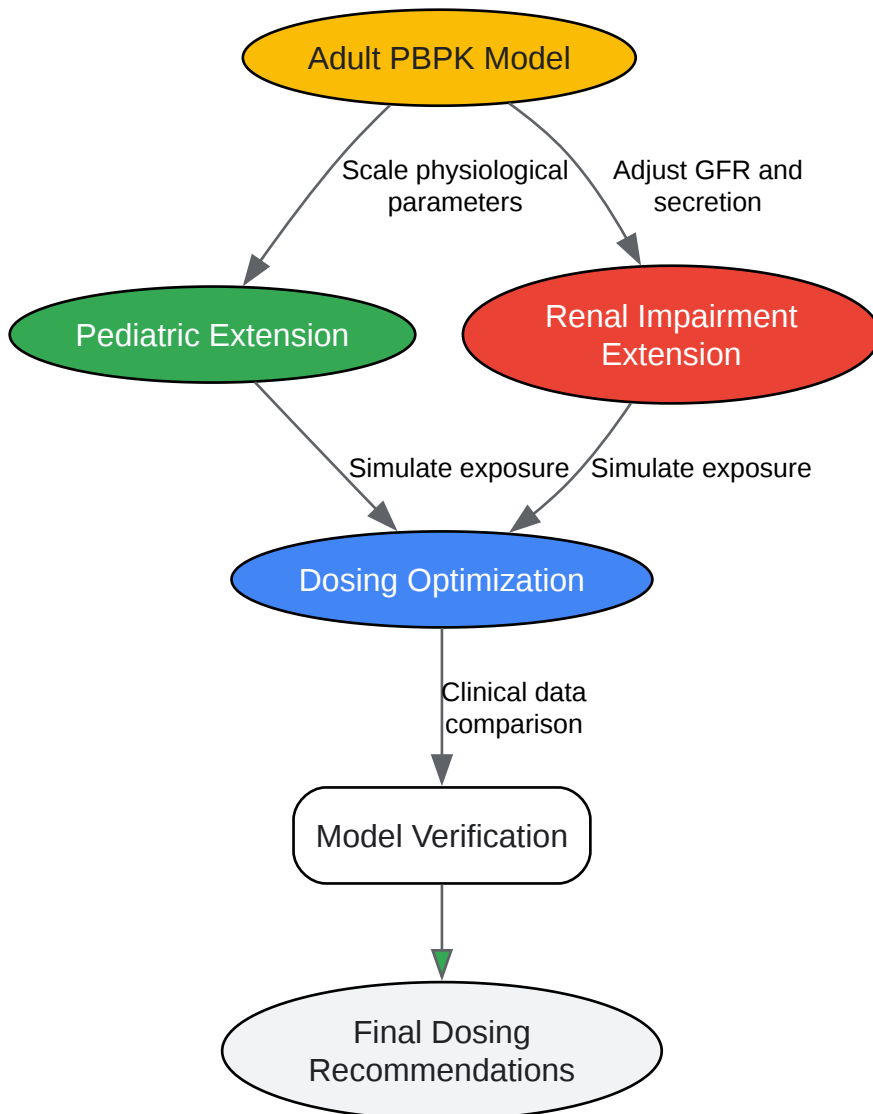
Adult PBPK Model

Scale physiological parameters

Adjust GFR and secretion

Pediatric Extension

Renal Impairment Extension

Simulate exposure

Simulate exposure

Dosing Optimization

Clinical data comparison

Model Verification

Final Dosing Recommendations